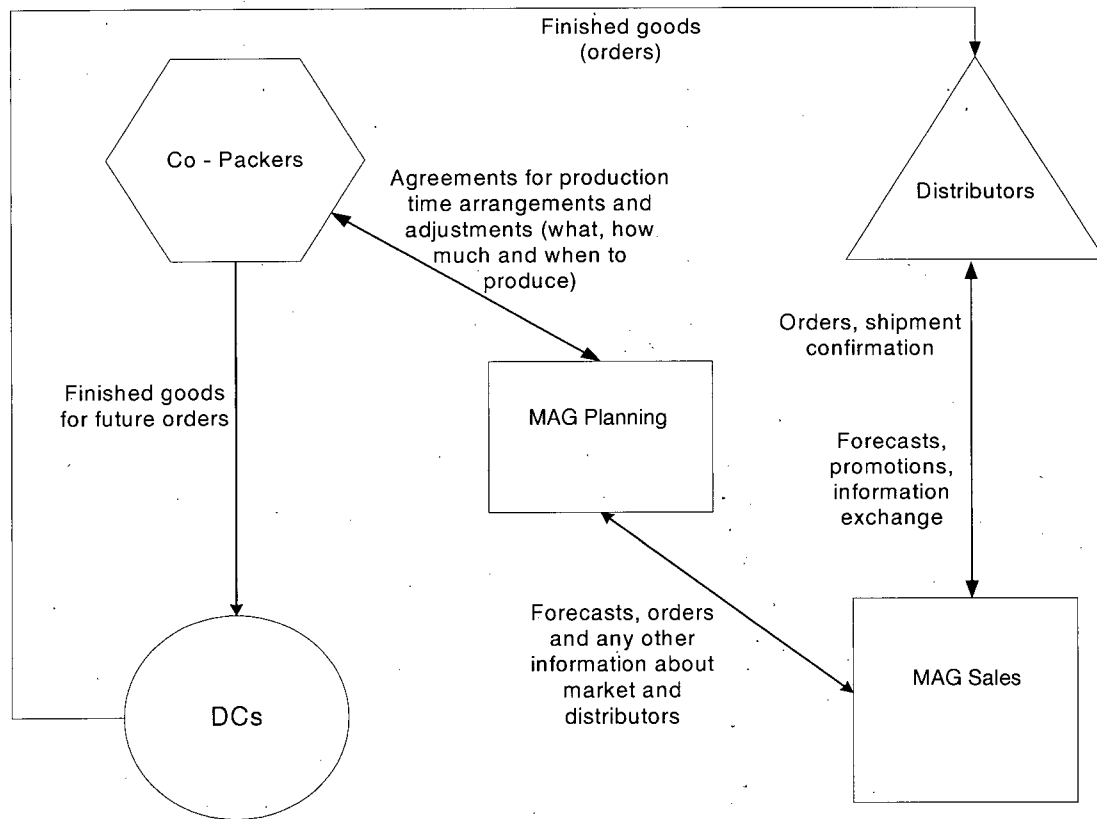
Finished goods (orders)

Co - Packers

Agreements for production time arrangements and adjustments (what, how much and when to produce)

Distributors

Orders, shipment confirmation

Finished goods for future orders

MAG Planning

Forecasts, promotions, information exchange

Forecasts, orders and any other information about market and distributors

MAG Sales

DCs